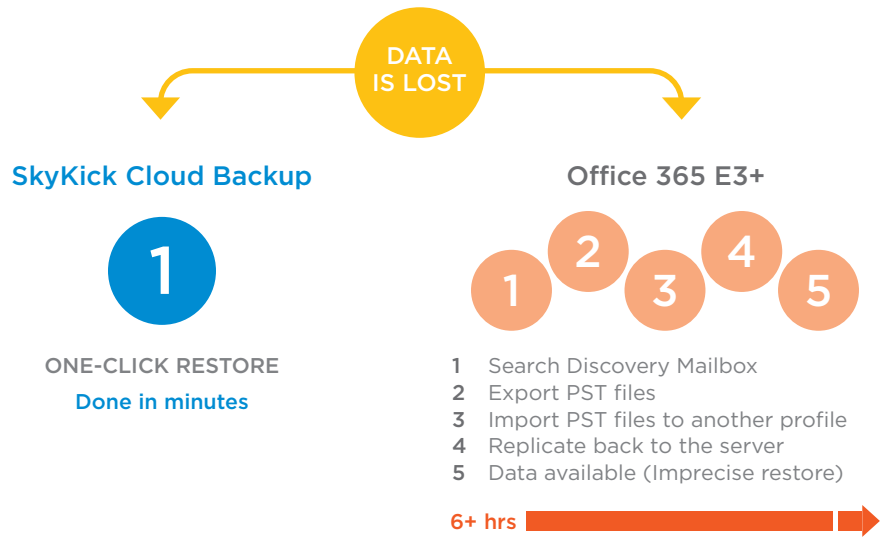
DATA IS LOST

SkyKick Cloud Backup

1

ONE-CLICK RESTORE
Done in minutes

Office 365 E3+

1 2 3 4 5

1 Search Discovery Mailbox
2 Export PST files
3 Import PST files to another profile
4 Replicate back to the server
5 Data available (Imprecise restore)

6+ hrs